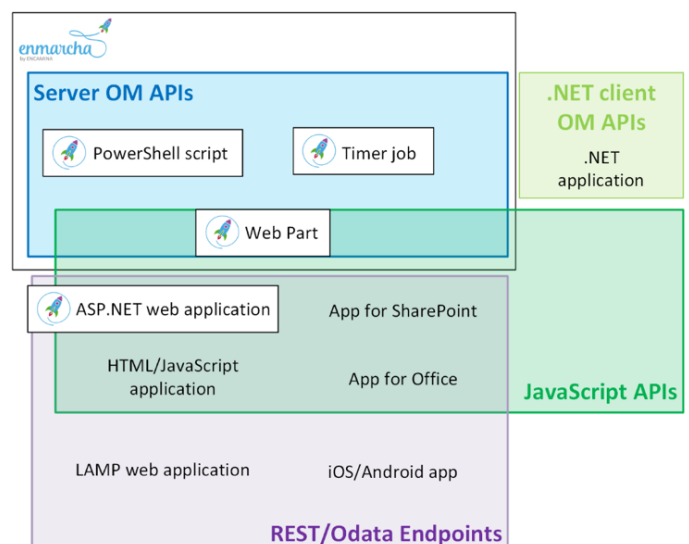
enmarcha
by ENCAMINA

Server OM APIs

PowerShell script

Timer job

.NET client OM APIs

.NET application

Web Part

ASP.NET web application

App for SharePoint

HTML/JavaScript application

App for Office

JavaScript APIs

LAMP web application

iOS/Android app

REST/Odata Endpoints